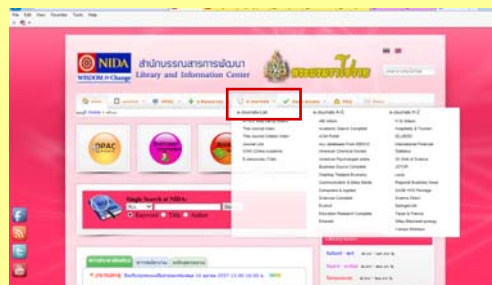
File Edit View Favorites Tools Help

NIDA
WISDOM & Change
สำนักบรรณสารการพัฒนา
Library and Information Center

Home
e-Journals

e-Journals List
Thai Journal Index
Thai Journal Citation Index
Journal List
CNKI (China Academic)
E-resources (Trial)

e-Journals A-C
ABI Inform
Academic Search Complete
ACM Portal
Any databases from EBSCO
American Chemical Society
American Psychological online
Business Source Complete
Communication & Mass Media
Computers & Applied
Emerald

e-Journals A-Z
H.W. Wilson
Hospitality & Tourism
IEL/IEEE
International Financial
Statistics
JSTOR
Regional Business News
SAGE
Science Direct
SpringerLink
Taylor & Francis
Wiley-Blackwell

OPAC

Single Search at NIDA:
ALL
Keyword
Title
Author